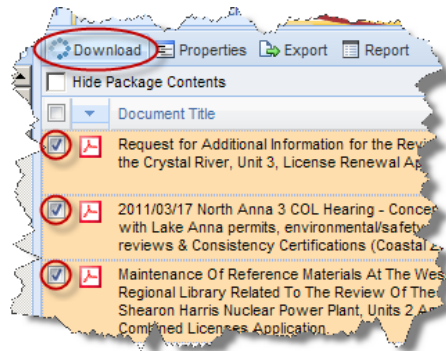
Download Properties Export Report

Hide Package Contents

Document Title

Request for Additional Information for the Revi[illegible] the Crystal River, Unit 3, License Renewal Ap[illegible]

2011/03/17 North Anna 3 COL Hearing - Conce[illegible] with Lake Anna permits, environmental/safety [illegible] reviews & Consistency Certifications (Coastal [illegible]

Maintenance Of Reference Materials At The Wes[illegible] Regional Library Related To The Review Of The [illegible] Shearon Harris Nuclear Power Plant, Units 2 A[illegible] Combined Licenses Application.